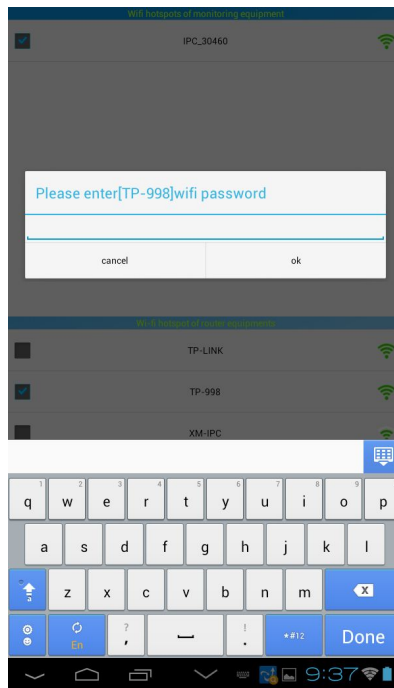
Wifi hotspots of monitoring equipment

IPC_30460

Please enter[TP-998]wifi password

cancel

ok

Wi-fi hotspot of router equipments

TP-LINK

TP-998

XM-IPC

1 q 2 w 3 e 4 r 5 t 6 y 7 u 8 i 9 o 0 p

a s d f g h j k l

z x c v b n m

En

? ,

! .

*#12

Done

9:37